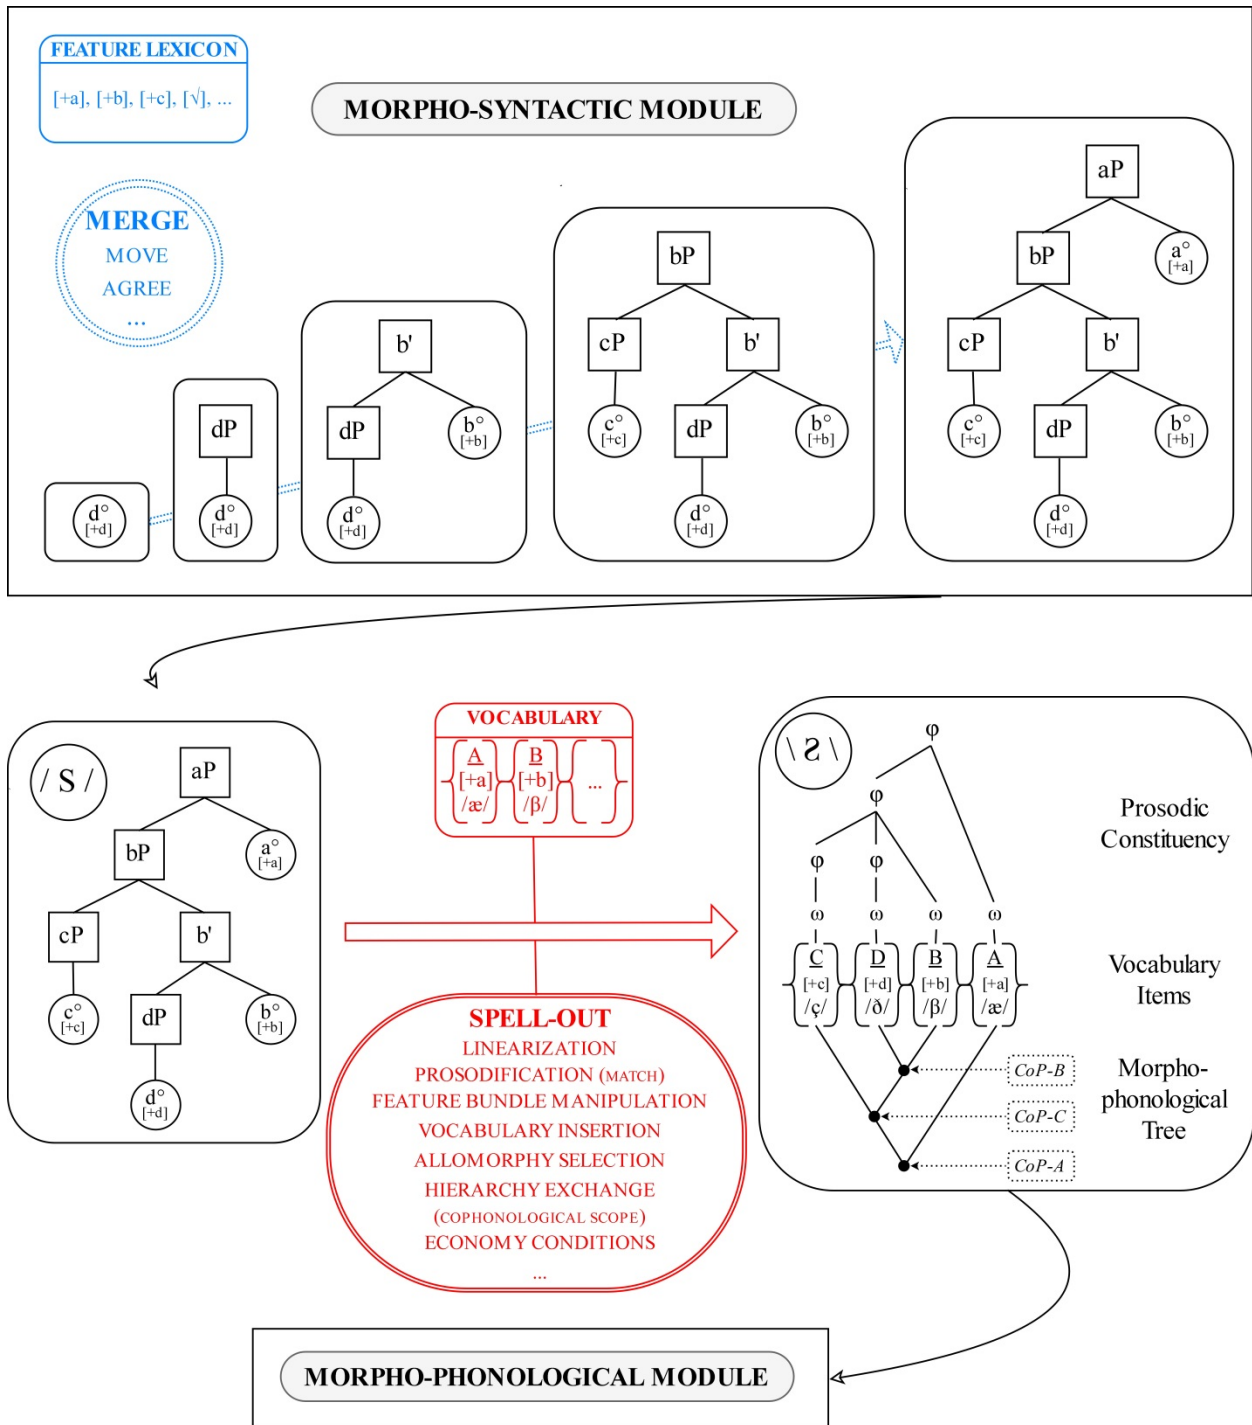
FEATURE LEXICON

[+a], [+b], [+c], [√], ...

MORPHO-SYNTACTIC MODULE

MERGE
MOVE
AGREE
...

d°
[+d]

dP
d°
[+d]

b'
dP
b°
[+b]
d°
[+d]

bP
cP
b'
c°
[+c]
dP
b°
[+b]
d°
[+d]

aP
bP
a°
[+a]
cP
b'
c°
[+c]
dP
b°
[+b]
d°
[+d]

/ S /
aP
bP
a°
[+a]
cP
b'
c°
[+c]
dP
b°
[+b]
d°
[+d]

VOCABULARY
A
[+a]
/æ/
B
[+b]
/β/
...

SPELL-OUT
LINEARIZATION
PROSODIFICATION (MATCH)
FEATURE BUNDLE MANIPULATION
VOCABULARY INSERTION
ALLOMORPHY SELECTION
HIERARCHY EXCHANGE
(COPHONOLOGICAL SCOPE)
ECONOMY CONDITIONS
...

\ Ƨ \
φ
φ
φ φ
ω ω ω ω
C
[+c]
/ç/
D
[+d]
/ð/
B
[+b]
/β/
A
[+a]
/æ/

CoP-B
CoP-C
CoP-A

Prosodic Constituency

Vocabulary Items

Morpho-phonological Tree

MORPHO-PHONOLOGICAL MODULE